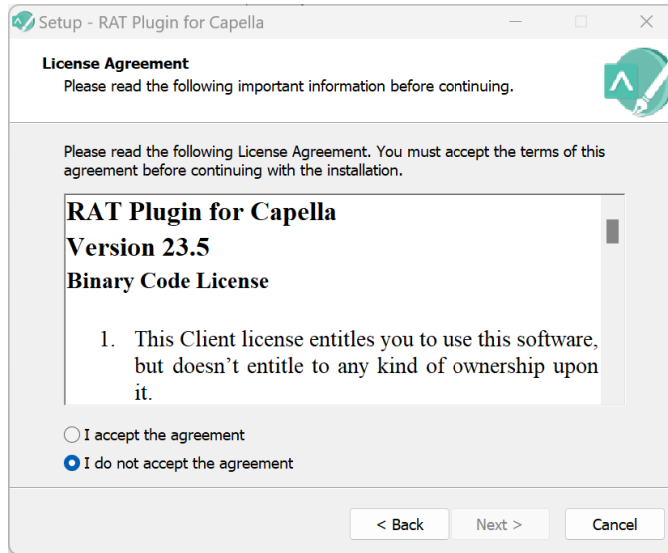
Setup - RAT Plugin for Capella

License Agreement
Please read the following important information before continuing.

Please read the following License Agreement. You must accept the terms of this agreement before continuing with the installation.

RAT Plugin for Capella
Version 23.5
Binary Code License

1. This Client license entitles you to use this software, but doesn’t entitle to any kind of ownership upon it.

I accept the agreement
I do not accept the agreement

< Back
Next >
Cancel